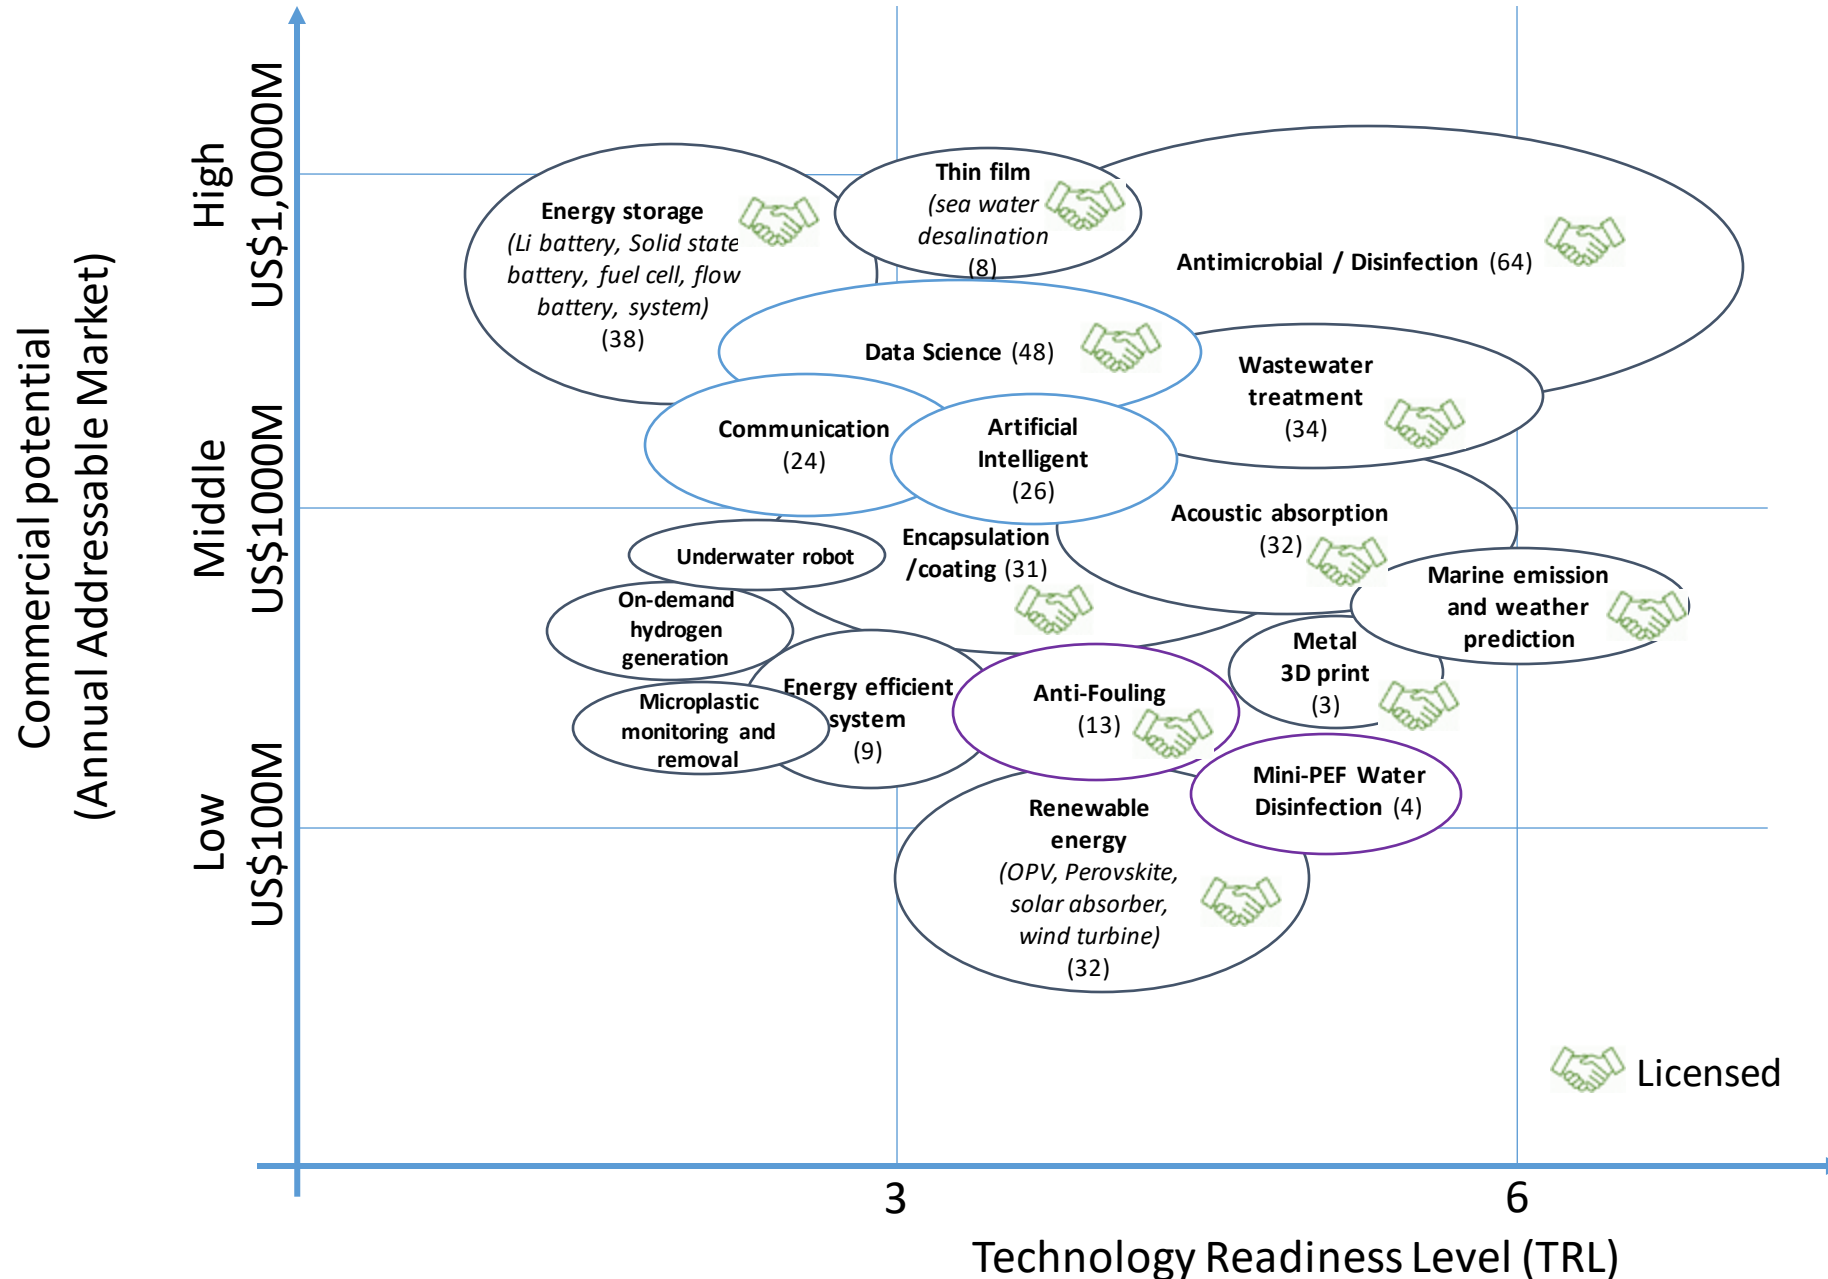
Commercial potential (Annual Addressable Market)

High US$1,0000M

Middle US$1000M

Low US$100M

Energy storage (Li battery, Solid state battery, fuel cell, flow battery, system) (38)

Thin film (sea water desalination (8)

Antimicrobial / Disinfection (64)

Data Science (48)

Wastewater treatment (34)

Communication (24)

Artificial Intelligent (26)

Acoustic absorption (32)

Encapsulation /coating (31)

Underwater robot

On-demand hydrogen generation

Marine emission and weather prediction

Metal 3D print (3)

Energy efficient system (9)

Microplastic monitoring and removal

Anti-Fouling (13)

Mini-PEF Water Disinfection (4)

Renewable energy (OPV, Perovskite, solar absorber, wind turbine) (32)

Licensed

3

6

Technology Readiness Level (TRL)